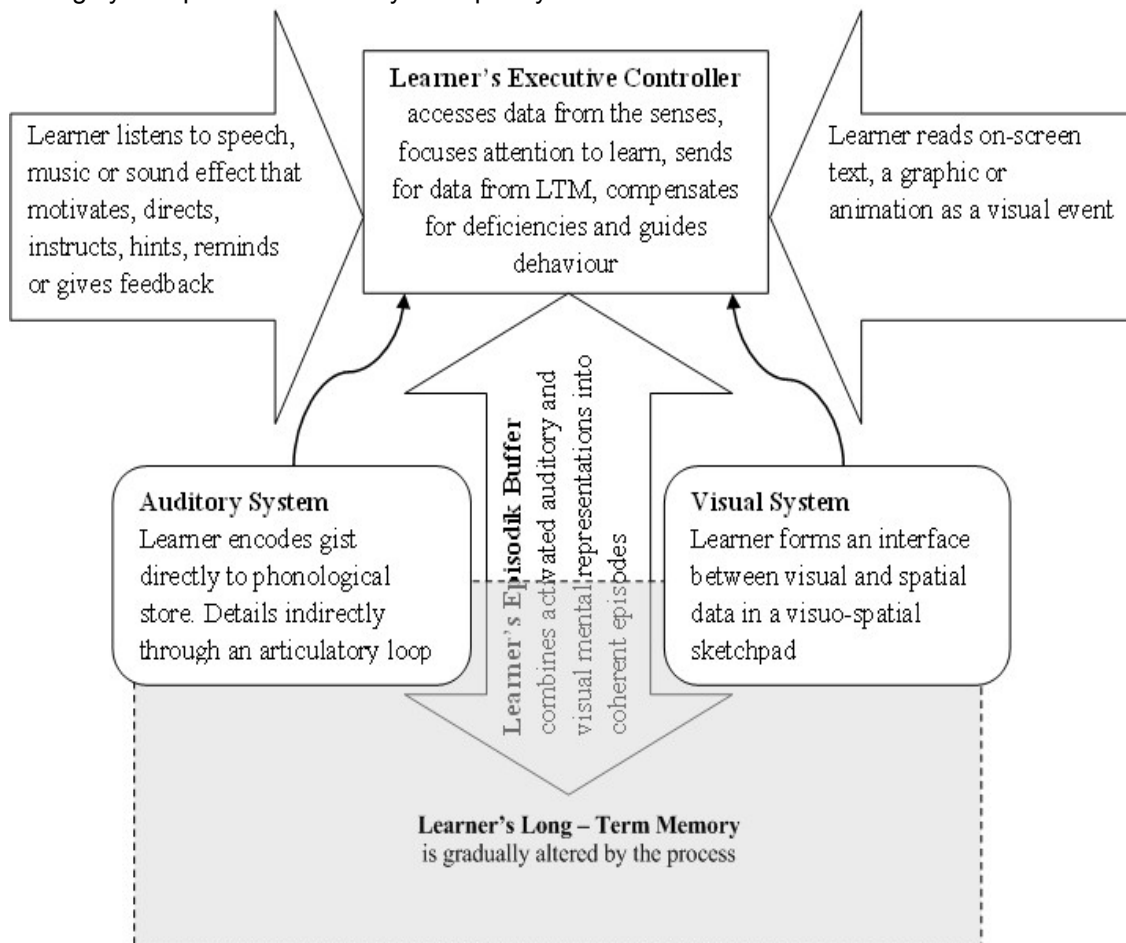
Learner listens to speech, music or sound effect that motivates, directs, instructs, hints, reminds or gives feedback

Learner's Executive Controller
accesses data from the senses, focuses attention to learn, sends for data from LTM, compensates for deficiencies and guides dehaviour

Learner reads on-screen text, a graphic or animation as a visual event

Auditory System
Learner encodes gist directly to phonological store. Details indirectly through an articulatory loop

Learner's Episodik Buffer
combines activated auditory and visual mental representations into coherent episodes

Visual System
Learner forms an interface between visual and spatial data in a visuo-spatial sketchpad

Learner's Long – Term Memory
is gradually altered by the process